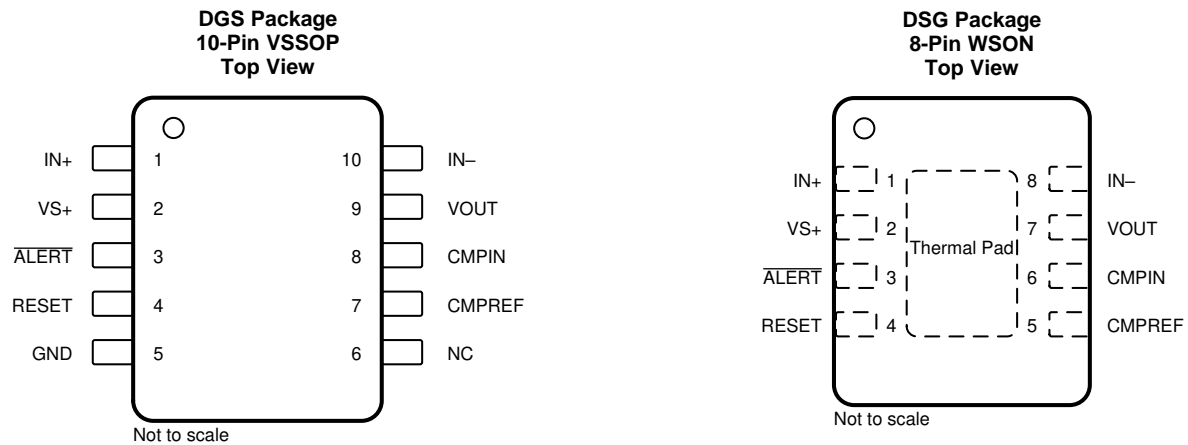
DGS Package
10-Pin VSSOP
Top View

IN+ 1
VS+ 2
$\overline{\text{ALERT}}$ 3
RESET 4
GND 5

10 IN–
9 VOUT
8 CMPIN
7 CMPREF
6 NC

Not to scale

DSG Package
8-Pin WSON
Top View

IN+ 1
VS+ 2
$\overline{\text{ALERT}}$ 3
RESET 4

Thermal Pad

8 IN–
7 VOUT
6 CMPIN
5 CMPREF

Not to scale